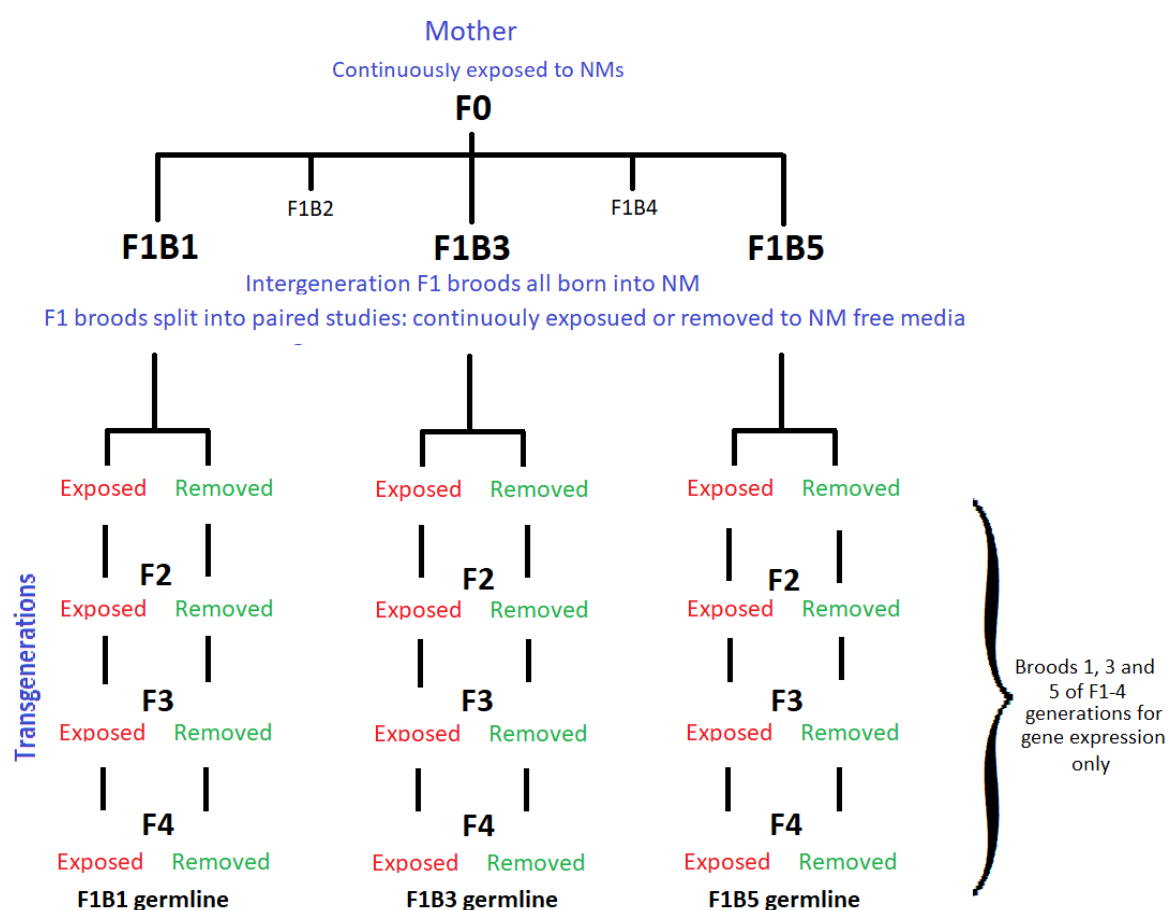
Mother
Continuously exposed to NMs
F0

F1B2
F1B4

F1B1
F1B3
F1B5

Intergeneration F1 broods all born into NM
F1 broods split into paired studies: continuouly exposued or removed to NM free media

Exposed Removed
Exposed Removed
Exposed Removed

Transgenerations

F2
Exposed Removed
F2
Exposed Removed
F2
Exposed Removed

F3
Exposed Removed
F3
Exposed Removed
F3
Exposed Removed

F4
Exposed Removed
F4
Exposed Removed
F4
Exposed Removed

F1B1 germline
F1B3 germline
F1B5 germline

Broods 1, 3 and 5 of F1-4 generations for gene expression only